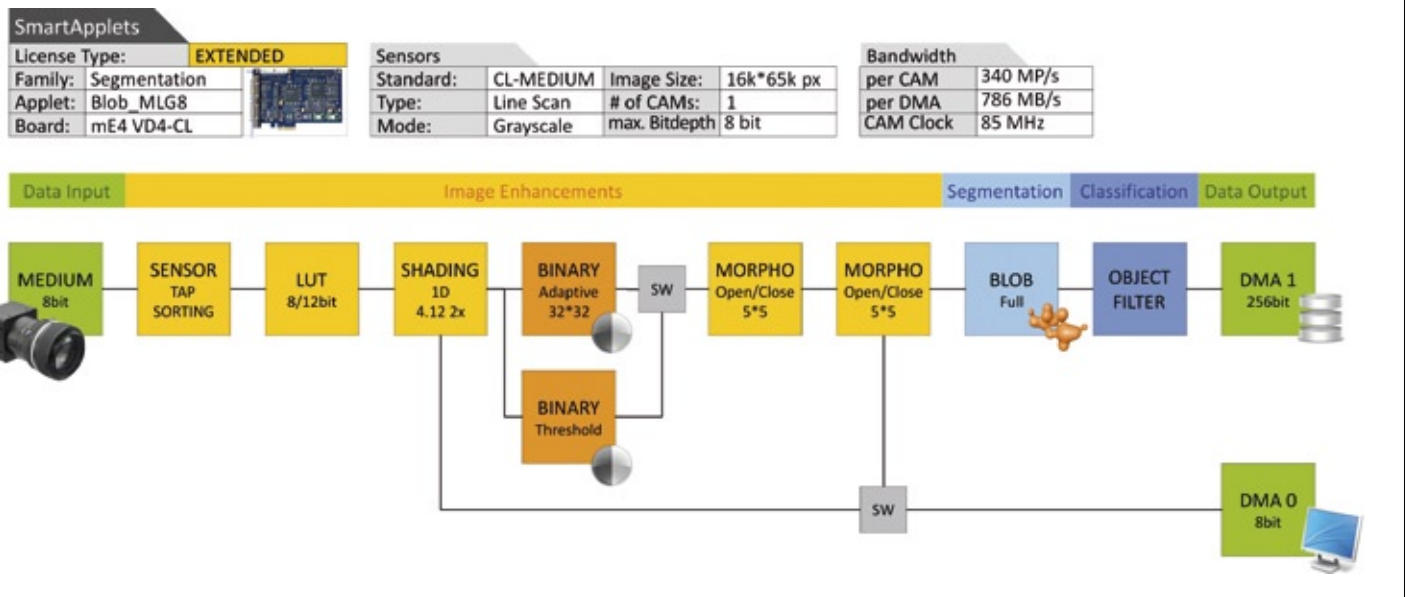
SmartApplets

| License Type: | EXTENDED |
|---|---|
| Family: | Segmentation |
| Applet: | Blob_MLG8 |
| Board: | mE4 VD4-CL |

Sensors

| Standard: | CL-MEDIUM | Image Size: | 16k*65k px |
|---|---|---|---|
| Type: | Line Scan | # of CAMs: | 1 |
| Mode: | Grayscale | max. Bitdepth | 8 bit |

Bandwidth

| per CAM | 340 MP/s |
|---|---|
| per DMA | 786 MB/s |
| CAM Clock | 85 MHz |

Data Input Image Enhancements Segmentation Classification Data Output

MEDIUM 8bit

SENSOR TAP SORTING

LUT 8/12bit

SHADING 1D 4.12 2x

BINARY Adaptive 32*32

BINARY Threshold

SW

MORPHO Open/Close 5*5

MORPHO Open/Close 5*5

BLOB Full

OBJECT FILTER

DMA 1 256bit

SW

DMA 0 8bit